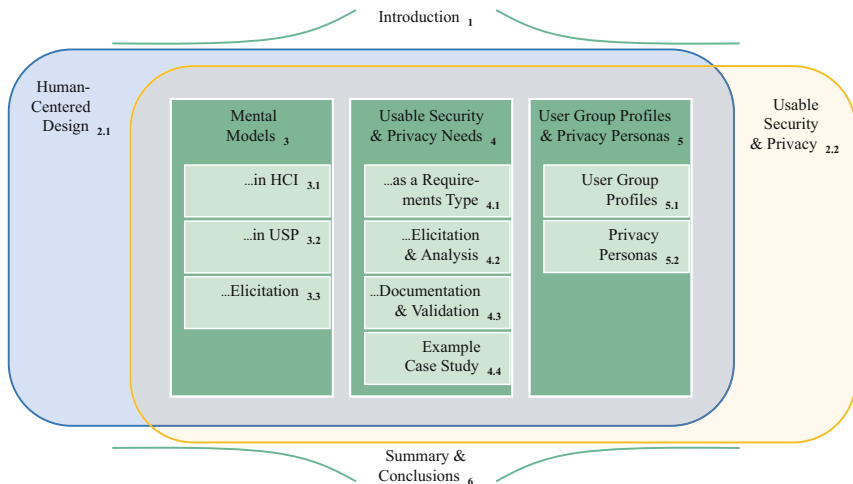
Introduction $_1$

Human-Centered Design $_{2.1}$

Usable Security & Privacy $_{2.2}$

Mental Models $_3$

...in HCI $_{3.1}$

...in USP $_{3.2}$

...Elicitation $_{3.3}$

Usable Security & Privacy Needs $_4$

...as a Requirements Type $_{4.1}$

...Elicitation & Analysis $_{4.2}$

...Documentation & Validation $_{4.3}$

Example Case Study $_{4.4}$

User Group Profiles & Privacy Personas $_5$

User Group Profiles $_{5.1}$

Privacy Personas $_{5.2}$

Summary & Conclusions $_6$